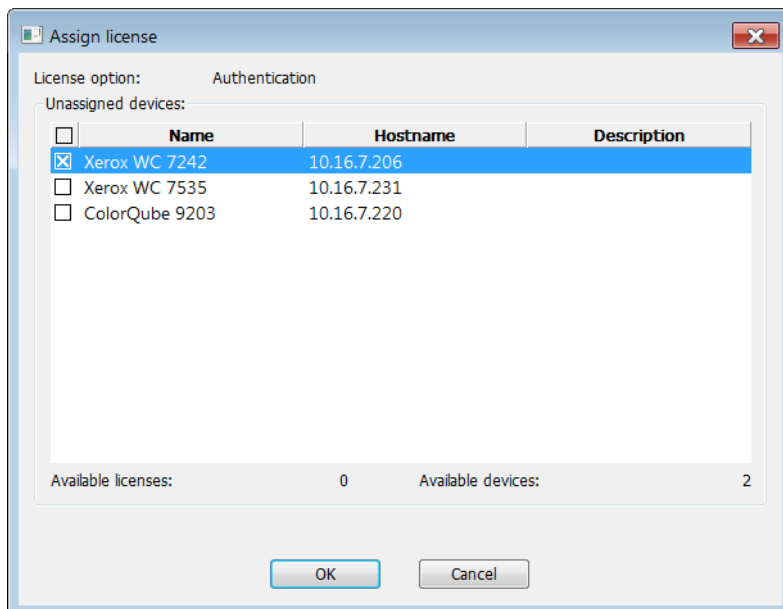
Assign license

License option: Authentication

Unassigned devices:

| | Name | Hostname | Description |
|---|---|---|---|
| ☒ | Xerox WC 7242 | 10.16.7.206 | |
| ☐ | Xerox WC 7535 | 10.16.7.231 | |
| ☐ | ColorQube 9203 | 10.16.7.220 | |

Available licenses: 0 Available devices: 2

OK Cancel